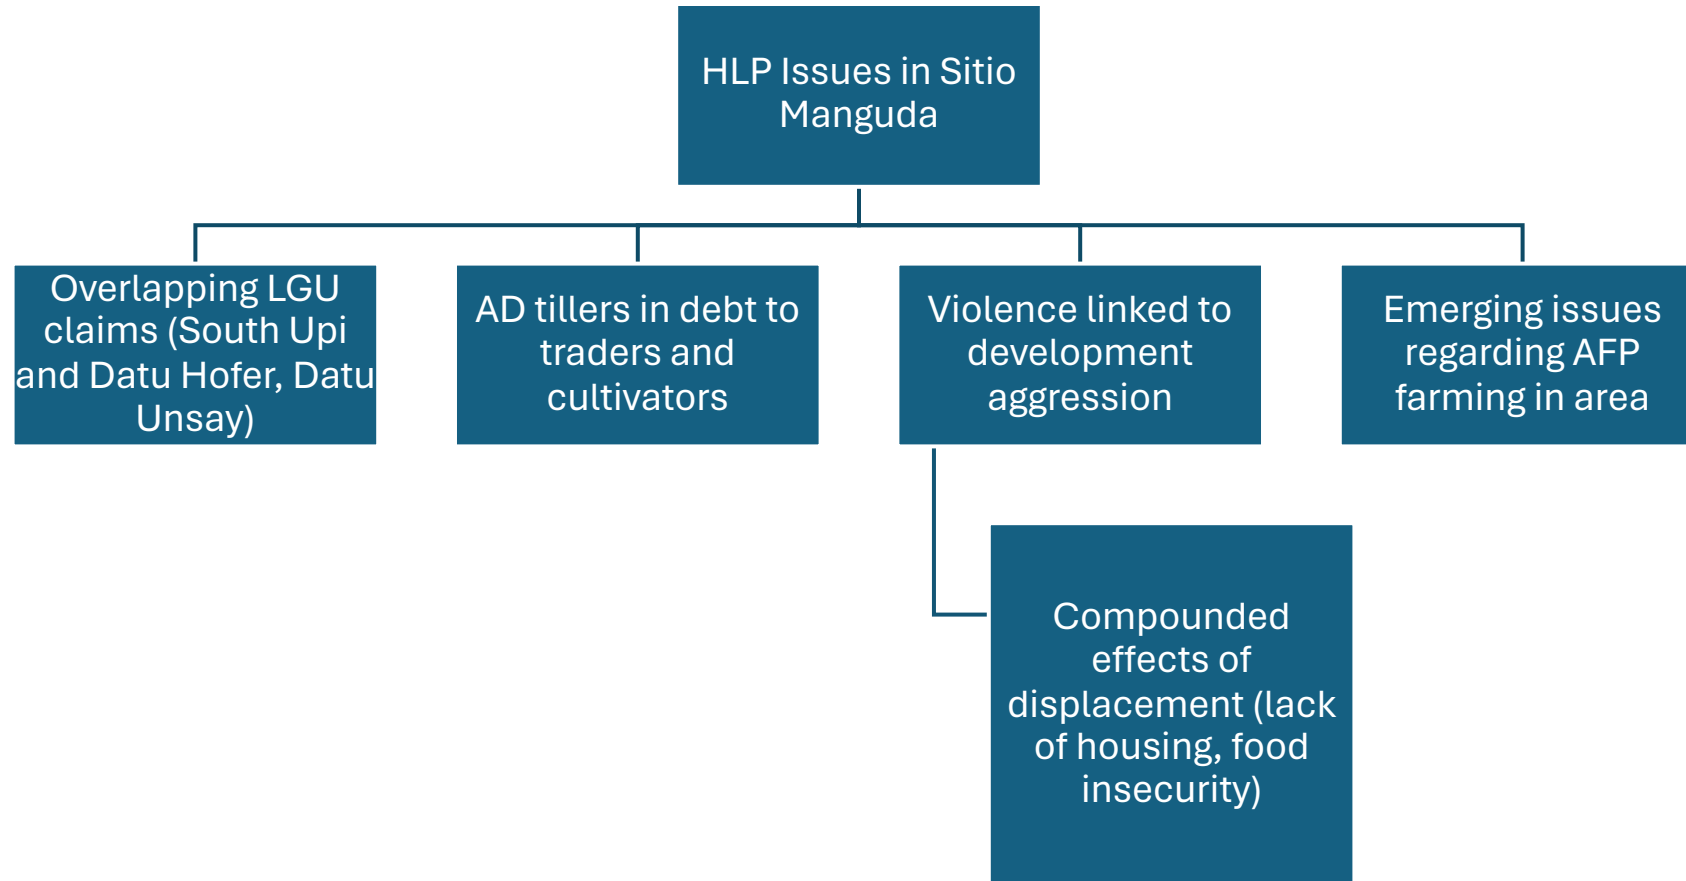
HLP Issues in Sitio Manguda

Overlapping LGU claims (South Upi and Datu Hofer, Datu Unsay)

AD tillers in debt to traders and cultivators

Violence linked to development aggression

Emerging issues regarding AFP farming in area

Compounded effects of displacement (lack of housing, food insecurity)